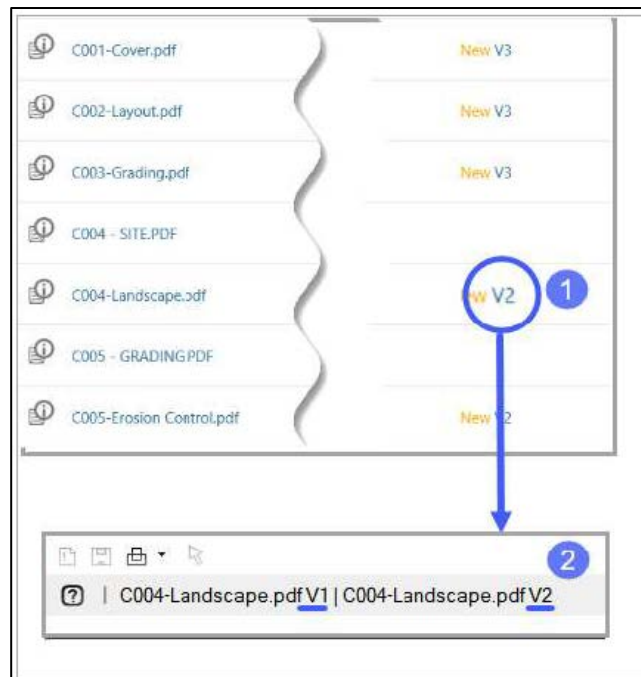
C001-Cover.pdf New V3
C002-Layout.pdf New V3
C003-Grading.pdf New V3
C004 - SITE.PDF
C004-Landscape.pdf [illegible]w V2
C005 - GRADING.PDF
C005-Erosion Control.pdf New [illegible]2

1

2

? | C004-Landscape.pdf V1 | C004-Landscape.pdf V2